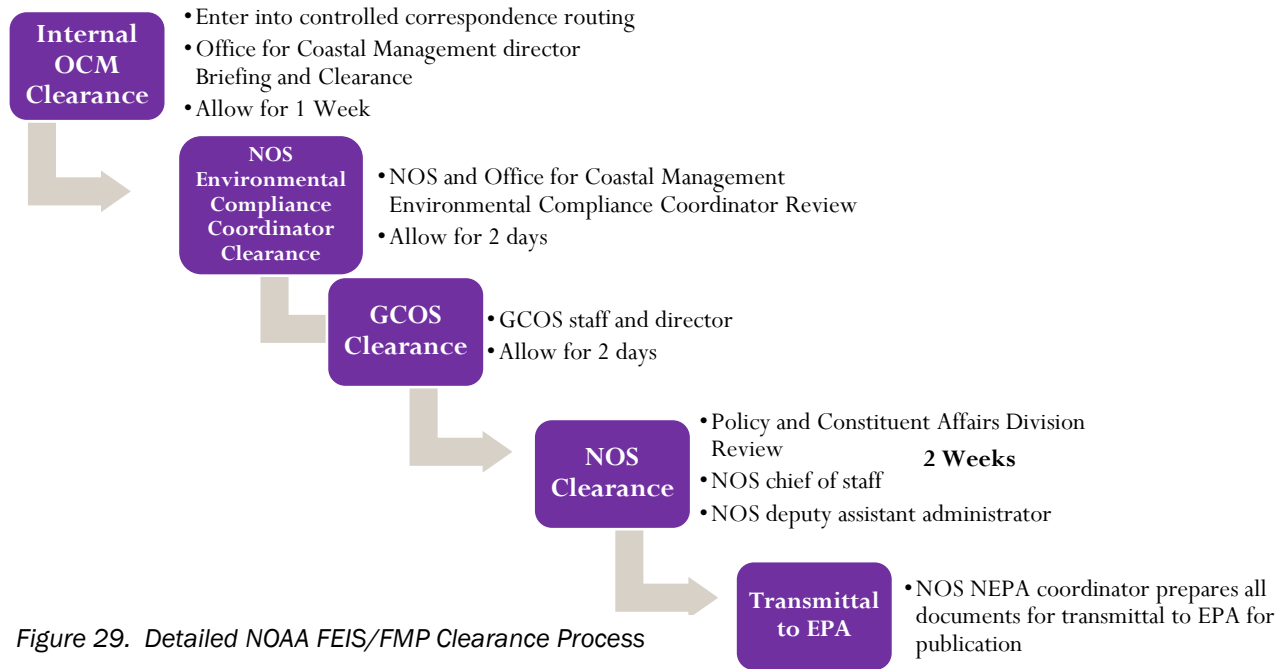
Internal OCM Clearance

• Enter into controlled correspondence routing
• Office for Coastal Management director Briefing and Clearance
• Allow for 1 Week

NOS Environmental Compliance Coordinator Clearance

• NOS and Office for Coastal Management Environmental Compliance Coordinator Review
• Allow for 2 days

GCOS Clearance

• GCOS staff and director
• Allow for 2 days

NOS Clearance

• Policy and Constituent Affairs Division Review
• NOS chief of staff
• NOS deputy assistant administrator

2 Weeks

Transmittal to EPA

• NOS NEPA coordinator prepares all documents for transmittal to EPA for publication

Figure 29. Detailed NOAA FEIS/FMP Clearance Process